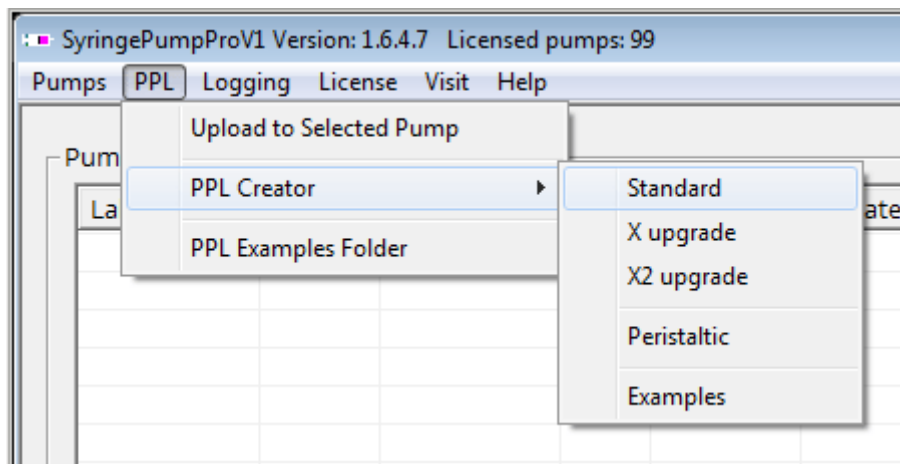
SyringePumpProV1 Version: 1.6.4.7 Licensed pumps: 99

Pumps PPL Logging License Visit Help

Upload to Selected Pump

PPL Creator

PPL Examples Folder

Standard

X upgrade

X2 upgrade

Peristaltic

Examples

Pum

La

ate